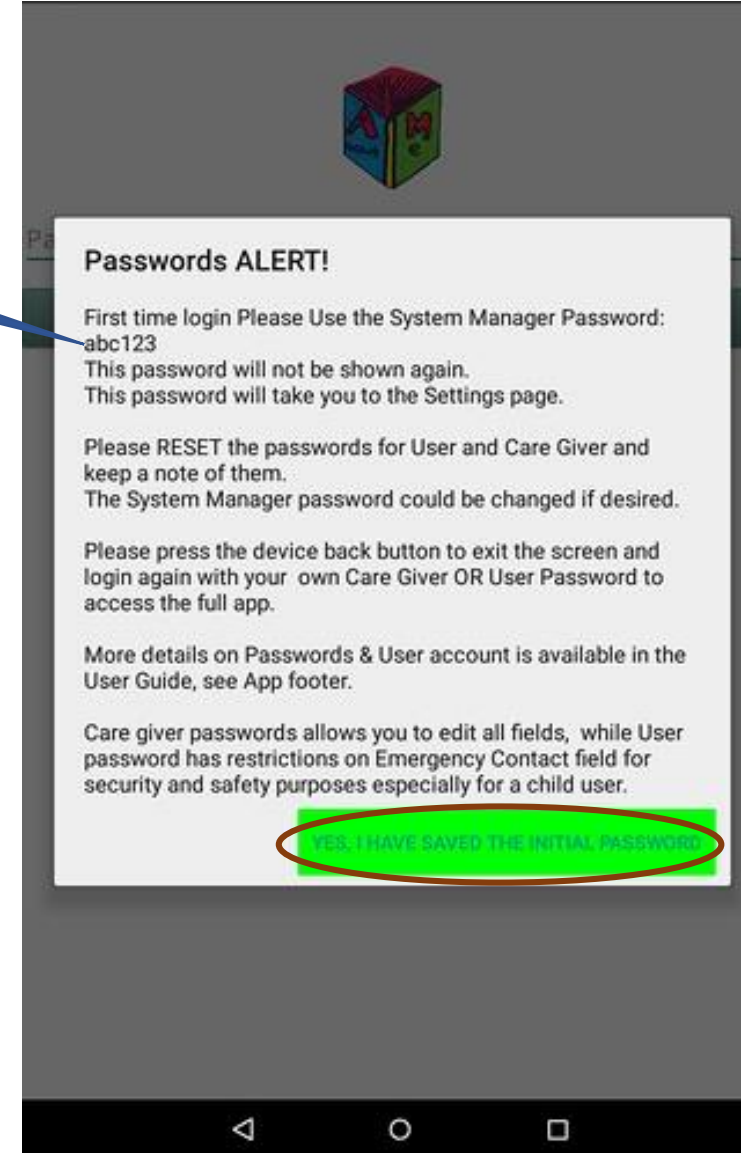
Passwords ALERT!

First time login Please Use the System Manager Password: abc123
This password will not be shown again.
This password will take you to the Settings page.

Please RESET the passwords for User and Care Giver and keep a note of them.
The System Manager password could be changed if desired.

Please press the device back button to exit the screen and login again with your own Care Giver OR User Password to access the full app.

More details on Passwords & User account is available in the User Guide, see App footer.

Care giver passwords allows you to edit all fields, while User password has restrictions on Emergency Contact field for security and safety purposes especially for a child user.

YES, I HAVE SAVED THE INITIAL PASSWORD